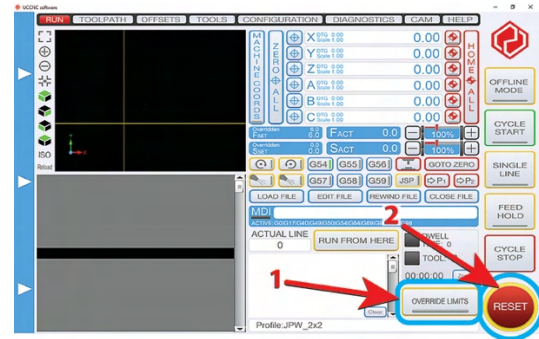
UCCNC software

RUN TOOLPATH OFFSETS TOOLS CONFIGURATION DIAGNOSTICS CAM HELP

MACHINE COORDS

ZERO ALL

X DTG 0.00 Scale 1.00 0.00
Y DTG 0.00 Scale 1.00 0.00
Z DTG 0.00 Scale 1.00 0.00
A DTG 0.00 Scale 1.00 0.00
B DTG 0.00 Scale 1.00 0.00
C DTG 0.00 Scale 1.00 0.00

HOME ALL

OFFLINE MODE

CYCLE START

SINGLE LINE

FEED HOLD

CYCLE STOP

RESET

Overridden Fset 0.0 FACT 0.0 100%
Overridden Sset 0.0 SACT 0.0 100%

G54 G55 G56 GOTO ZERO
G57 G58 G59 JSP P1 P2

LOAD FILE EDIT FILE REWIND FILE CLOSE FILE

MDI
ACTIVE: G0G17G40G49G50G54G64G80G90

ACTUAL LINE
0

RUN FROM HERE

DWELL
TOOL

00:00:00

OVERRIDE LIMITS

Clear

1

2

ISO

Reload

Profile:JPW_2x2